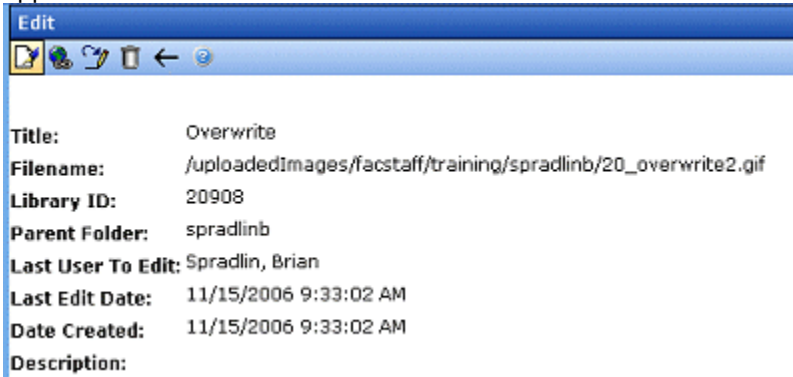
Edit

| | |
|---|---|
| Title: | Overwrite |
| Filename: | /uploadedImages/facstaff/training/spradlinb/20_overwrite2.gif |
| Library ID: | 20908 |
| Parent Folder: | spradlinb |
| Last User To Edit: | Spradlin, Brian |
| Last Edit Date: | 11/15/2006 9:33:02 AM |
| Date Created: | 11/15/2006 9:33:02 AM |
| Description: | |